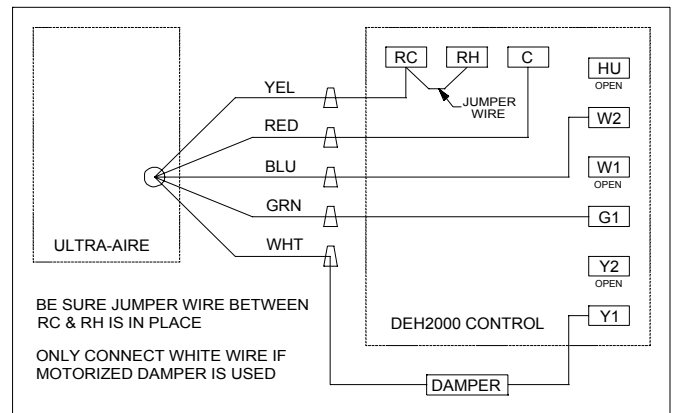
RC
RH
C
HU
OPEN
JUMPER WIRE
YEL
RED
W2
BLU
W1
OPEN
GRN
G1
ULTRA-AIRE
WHT
Y2
OPEN
BE SURE JUMPER WIRE BETWEEN RC & RH IS IN PLACE
DEH2000 CONTROL
Y1
ONLY CONNECT WHITE WIRE IF MOTORIZED DAMPER IS USED
DAMPER